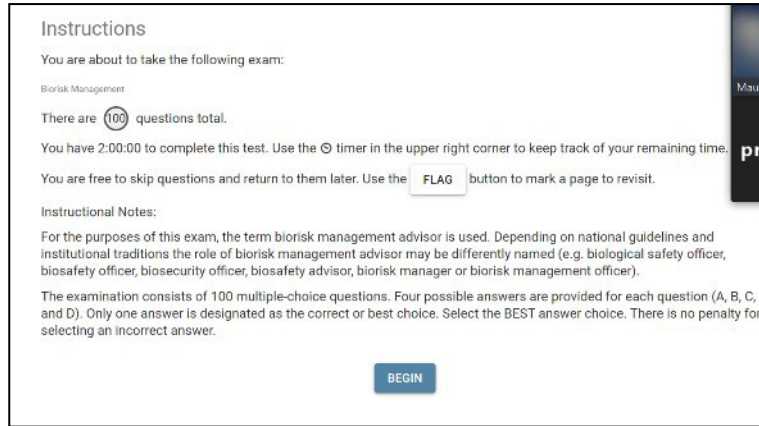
Instructions

You are about to take the following exam:

Biorisk Management

There are (100) questions total.

You have 2:00:00 to complete this test. Use the ⏲ timer in the upper right corner to keep track of your remaining time.

You are free to skip questions and return to them later. Use the FLAG button to mark a page to revisit.

Instructional Notes:

For the purposes of this exam, the term biorisk management advisor is used. Depending on national guidelines and institutional traditions the role of biorisk management advisor may be differently named (e.g. biological safety officer, biosafety officer, biosecurity officer, biosafety advisor, biorisk manager or biorisk management officer).

The examination consists of 100 multiple-choice questions. Four possible answers are provided for each question (A, B, C, and D). Only one answer is designated as the correct or best choice. Select the BEST answer choice. There is no penalty for selecting an incorrect answer.

BEGIN

Mau

pr